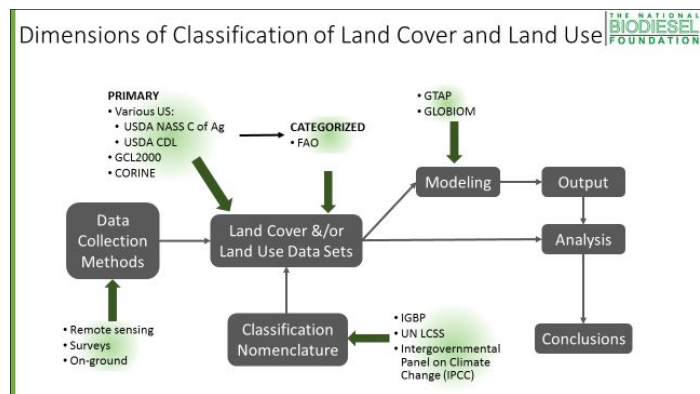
Dimensions of Classification of Land Cover and Land Use

THE NATIONAL BIODIESEL FOUNDATION

PRIMARY
• Various US:
• USDA NASS C of Ag
• USDA CDL
• GCL2000
• CORINE

CATEGORIZED
• FAO

• GTAP
• GLOBIOM

Modeling

Output

Data Collection Methods

Land Cover &/or Land Use Data Sets

Analysis

• Remote sensing
• Surveys
• On-ground

Classification Nomenclature

• IGBP
• UN LCSS
• Intergovernmental Panel on Climate Change (IPCC)

Conclusions